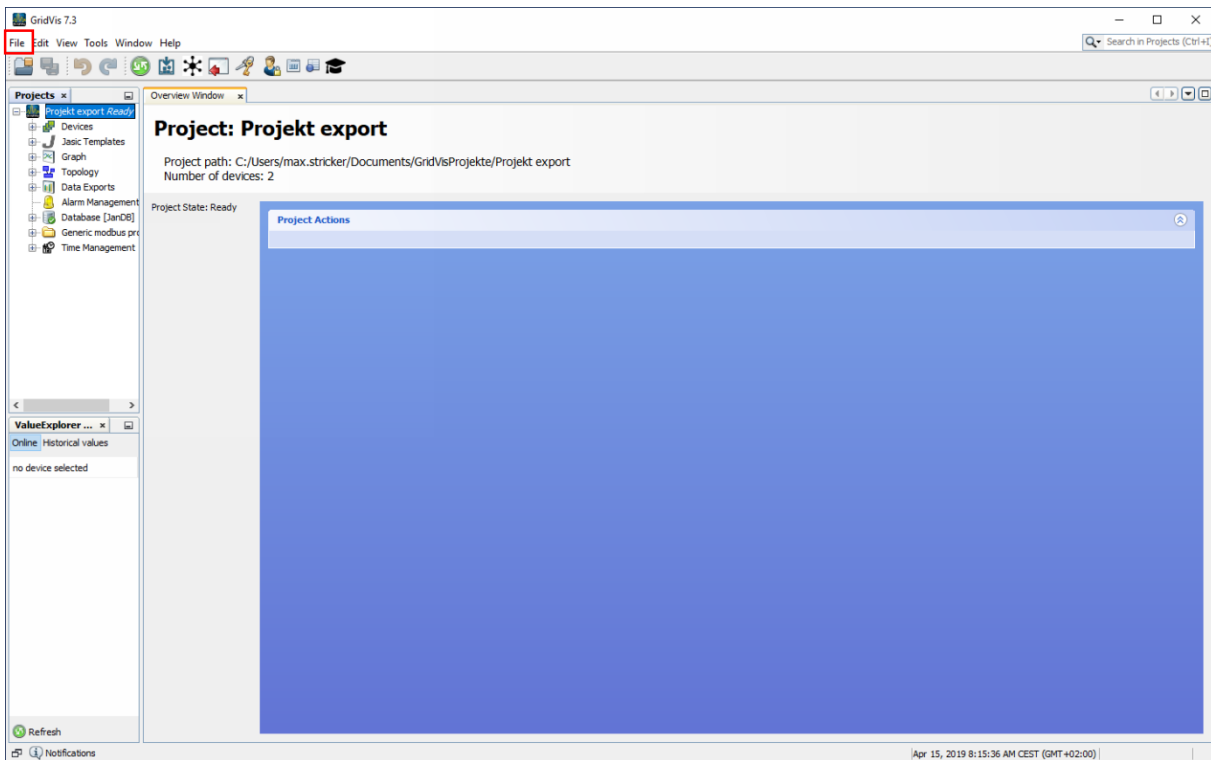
GridVis 7.3

File Edit View Tools Window Help

Search in Projects (Ctrl+I)

Projects ×

Projekt export Ready
Devices
Jasic Templates
Graph
Topology
Data Exports
Alarm Management
Database [JanDB]
Generic modbus pro
Time Management

ValueExplorer ... ×

Online Historical values

no device selected

Refresh

Overview Window ×

Project: Projekt export

Project path: C:/Users/max.stricker/Documents/GridVisProjekte/Projekt export
Number of devices: 2

Project State: Ready

Project Actions

Notifications

Apr 15, 2019 8:15:36 AM CEST (GMT+02:00)